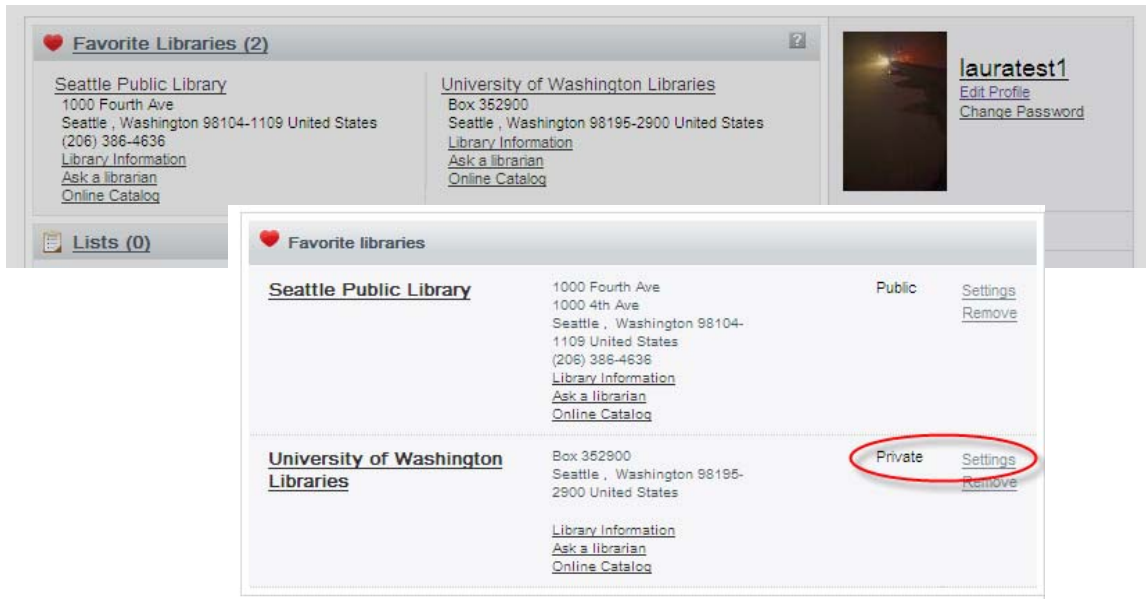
Favorite Libraries (2)

?

Seattle Public Library
1000 Fourth Ave
Seattle , Washington 98104-1109 United States
(206) 386-4636
Library Information
Ask a librarian
Online Catalog

University of Washington Libraries
Box 352900
Seattle , Washington 98195-2900 United States
Library Information
Ask a librarian
Online Catalog

lauratest1
Edit Profile
Change Password

Lists (0)

Favorite libraries

| | | | |
|---|---|---|---|
| Seattle Public Library | 1000 Fourth Ave<br>1000 4th Ave<br>Seattle , Washington 98104-1109 United States<br>(206) 386-4636<br>Library Information<br>Ask a librarian<br>Online Catalog | Public | Settings<br>Remove |
| University of Washington Libraries | Box 352900<br>Seattle , Washington 98195-2900 United States<br>Library Information<br>Ask a librarian<br>Online Catalog | Private | Settings<br>Remove |